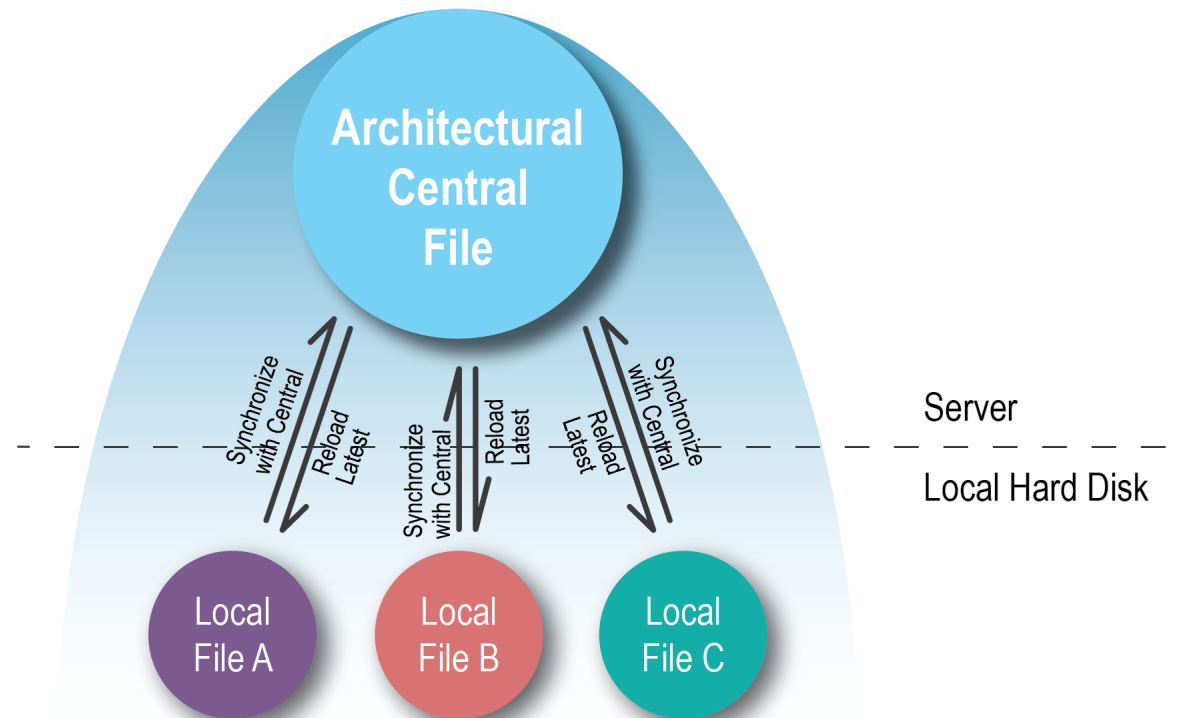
Architectural Central File

Synchronize with Central

Reload Latest

Synchronize with Central

Reload Latest

Reload Latest

Synchronize with Central

Server

Local Hard Disk

Local File A

Local File B

Local File C